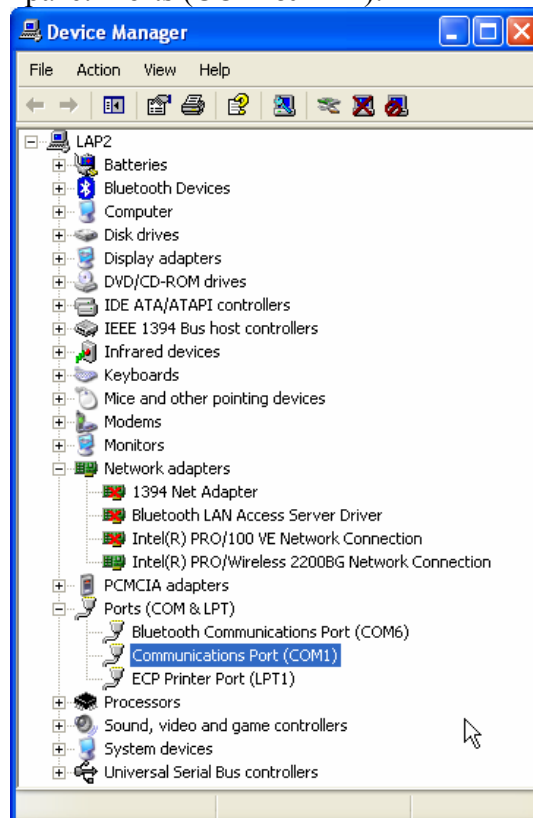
Device Manager

File Action View Help

LAP2
Batteries
Bluetooth Devices
Computer
Disk drives
Display adapters
DVD/CD-ROM drives
IDE ATA/ATAPI controllers
IEEE 1394 Bus host controllers
Infrared devices
Keyboards
Mice and other pointing devices
Modems
Monitors
Network adapters
1394 Net Adapter
Bluetooth LAN Access Server Driver
Intel(R) PRO/100 VE Network Connection
Intel(R) PRO/Wireless 2200BG Network Connection
PCMCIA adapters
Ports (COM & LPT)
Bluetooth Communications Port (COM6)
Communications Port (COM1)
ECP Printer Port (LPT1)
Processors
Sound, video and game controllers
System devices
Universal Serial Bus controllers